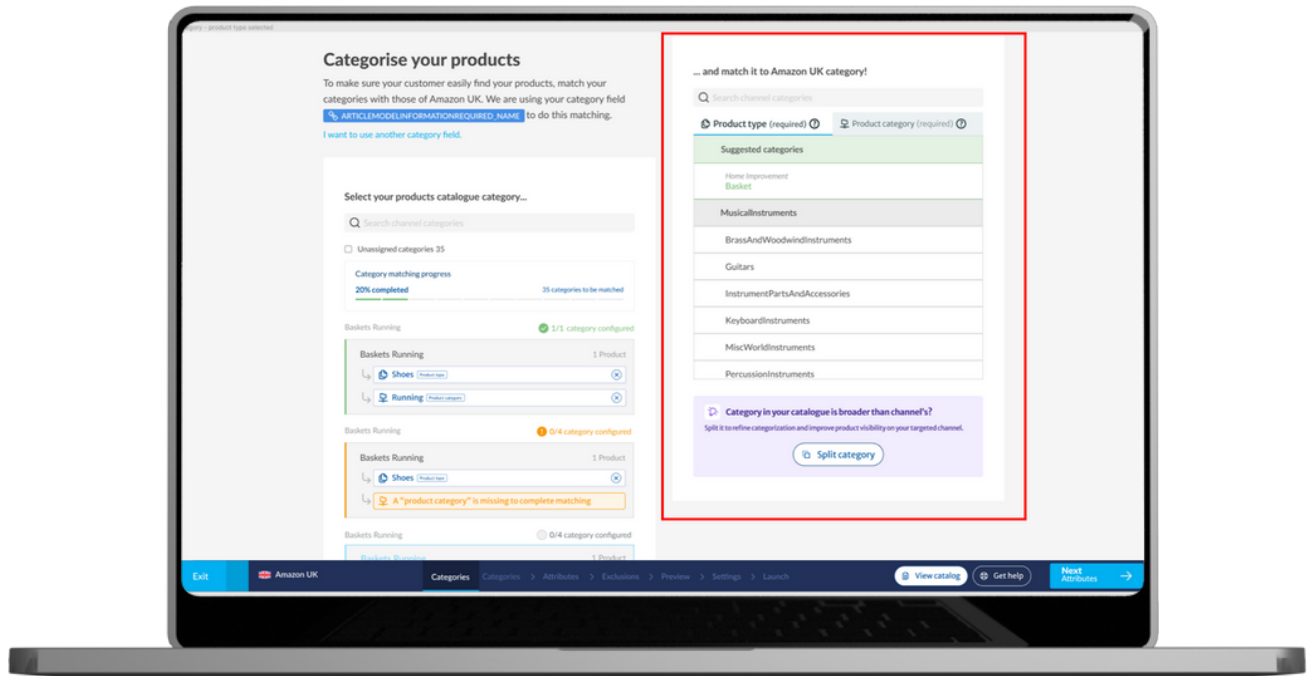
gory › product type selected

Categorise your products

To make sure your customer easily find your products, match your categories with those of Amazon UK. We are using your category field ARTICLEMODELINFORMATIONREQUIRED_NAME to do this matching.

I want to use another category field.

Select your products catalogue category...

Search channel categories

Unassigned categories 35

Category matching progress

20% completed

35 categories to be matched

Baskets Running

1/1 category configured

Baskets Running

1 Product

Shoes Product type

Running Product category

Baskets Running

0/4 category configured

Baskets Running

1 Product

Shoes Product type

A "product category" is missing to complete matching

Baskets Running

0/4 category configured

Baskets Running

1 Product

... and match it to Amazon UK category!

Search channel categories

Product type (required)

Product category (required)

Suggested categories

Home Improvement

Basket

MusicalInstruments

BrassAndWoodwindInstruments

Guitars

InstrumentPartsAndAccessories

KeyboardInstruments

MiscWorldInstruments

PercussionInstruments

Category in your catalogue is broader than channel's?

Split it to refine categorization and improve product visibility on your targeted channel.

Split category

Exit

Amazon UK

Categories › Categories › Attributes › Exclusions › Preview › Settings › Launch

View catalog

Get help

Next
Attributes